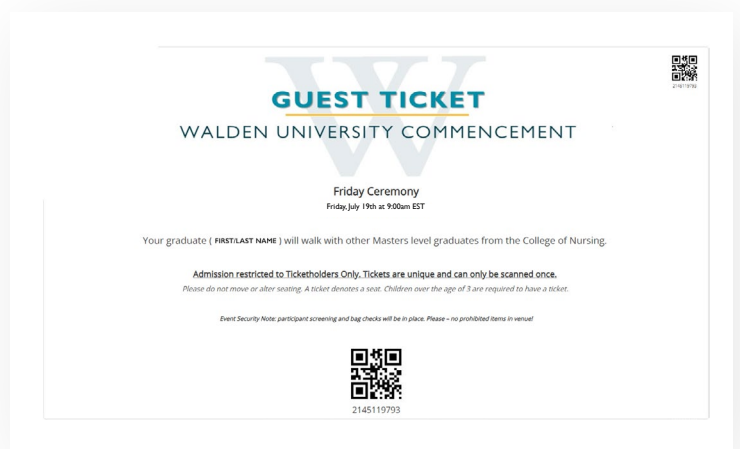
2145119793

GUEST TICKET

WALDEN UNIVERSITY COMMENCEMENT

Friday Ceremony

Friday, July 19th at 9:00am EST

Your graduate ( FIRST/LAST NAME ) will walk with other Masters level graduates from the College of Nursing.

Admission restricted to Ticketholders Only. Tickets are unique and can only be scanned once.

Please do not move or alter seating. A ticket denotes a seat. Children over the age of 3 are required to have a ticket.

Event Security Note: participant screening and bag checks will be in place. Please – no prohibited items in venue!

2145119793